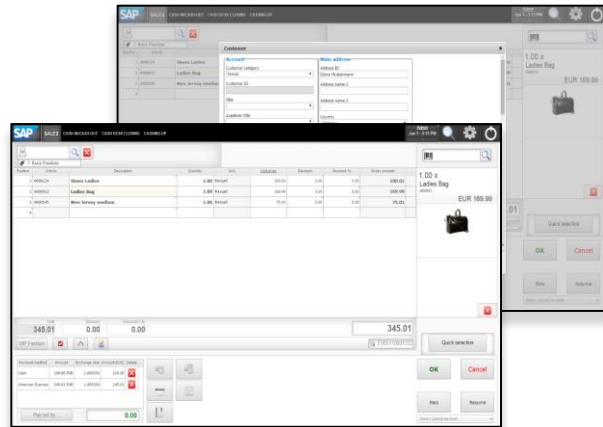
SAP SALES CASH IN/CASH OUT CASH DESK CLOSING CASHBACK UP

Customer

Account
Customer category
Person
Customer ID
Title
Academic title

Main address
Address ID
Elena Mustermann
Address name 2
Address name 3
Country

1.00 x
Ladies Bag
EUR 169.00

Quick selection
OK
Cancel
Park
Resume

SAP SALES CASH IN/CASH OUT CASH DESK CLOSING CASHBACK UP

Admin

Basic Position

| Position | Article | Description | Quantity | Unit | Unit price | Discount | Discount % | Gross amount |
|---|---|---|---|---|---|---|---|---|
| 1 | W00024 | Shoes Ladies | 1.00 | Piece/ | 100.01 | 0.00 | 0.00 | 100.01 |
| 2 | W00052 | Ladies Bag | 1.00 | Piece/ | 169.00 | 0.00 | 0.00 | 169.00 |
| 3 | W00045 | Men Jersey newline | 1.00 | Piece/ | 75.01 | 0.00 | 0.00 | 75.01 |

1.00 x
Ladies Bag
EUR 169.99

Total 345.01
Discount 0.00
Discount in % 0.00

345.01

Quick selection

| Payment method | Amount | Exchange rate | Amount (EUR) | Delete |
|---|---|---|---|---|
| Cash | 100.00 EUR | 1.000000 | 100.00 | |
| American Express | 245.01 EUR | 1.000000 | 245.01 | |

Pay out to ... 0.00

OK
Cancel
Park
Resume